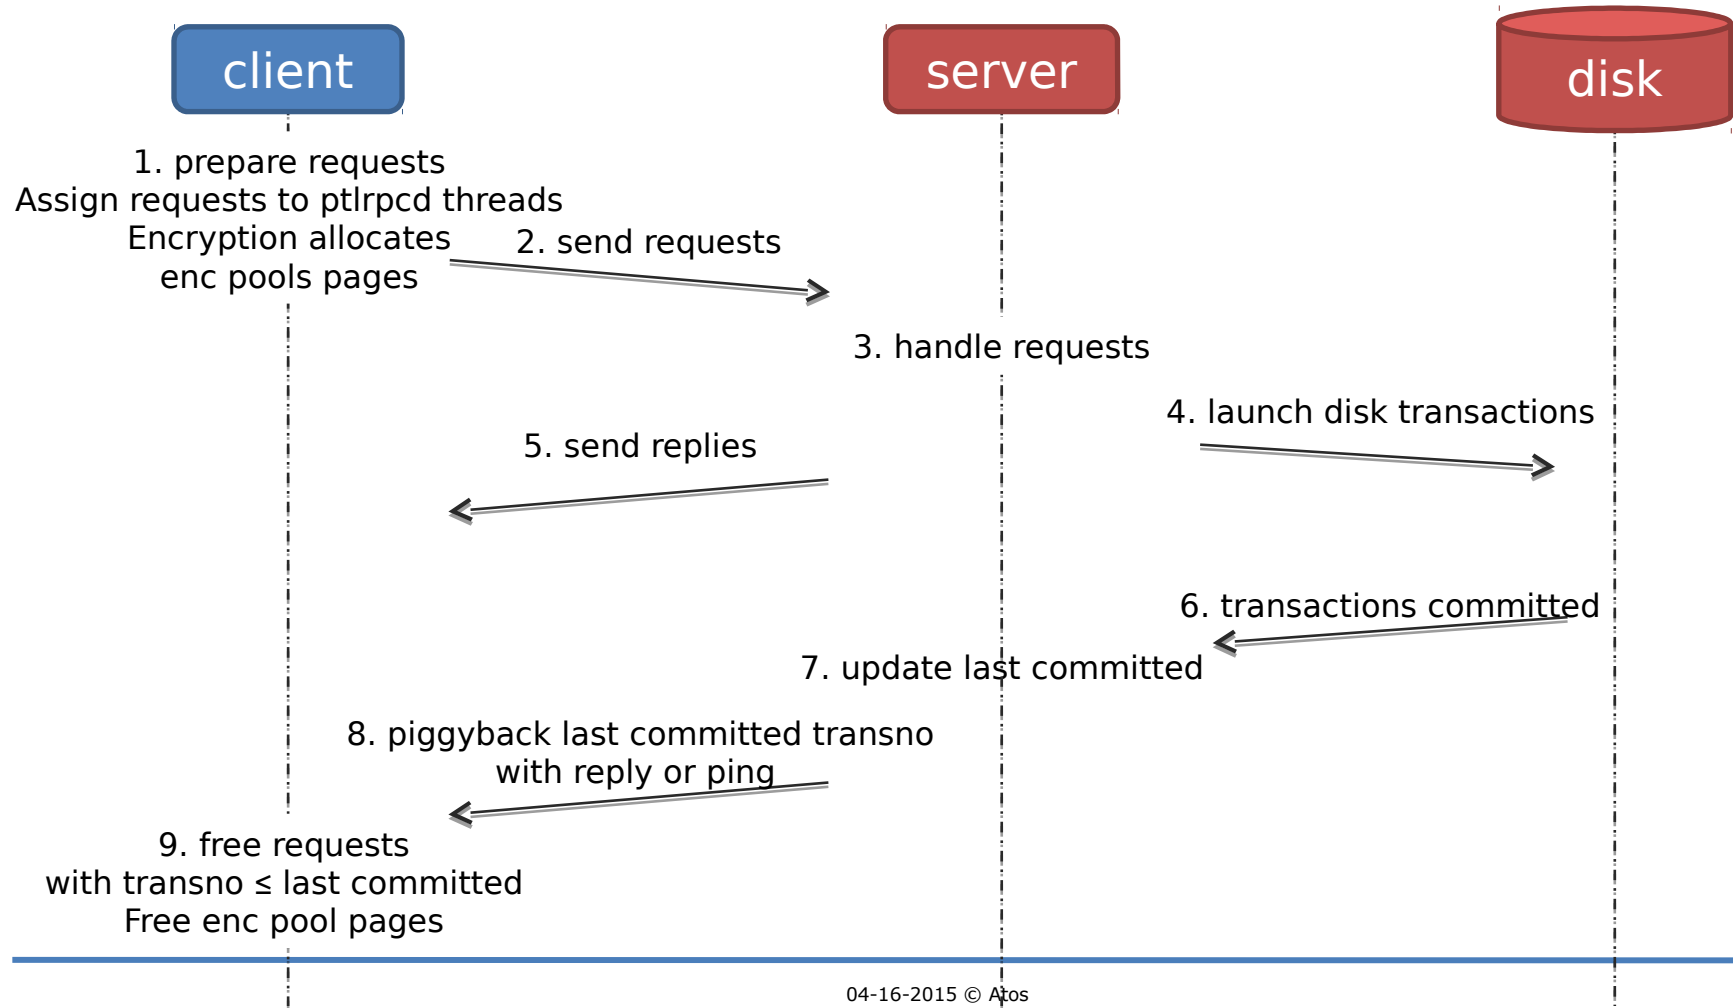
client

server

disk

1. prepare requests
Assign requests to ptlrpcd threads
Encryption allocates
enc pools pages

2. send requests

3. handle requests

4. launch disk transactions

5. send replies

6. transactions committed

7. update last committed

8. piggyback last committed transno
with reply or ping

9. free requests
with transno ≤ last committed
Free enc pool pages

04-16-2015 © Atos